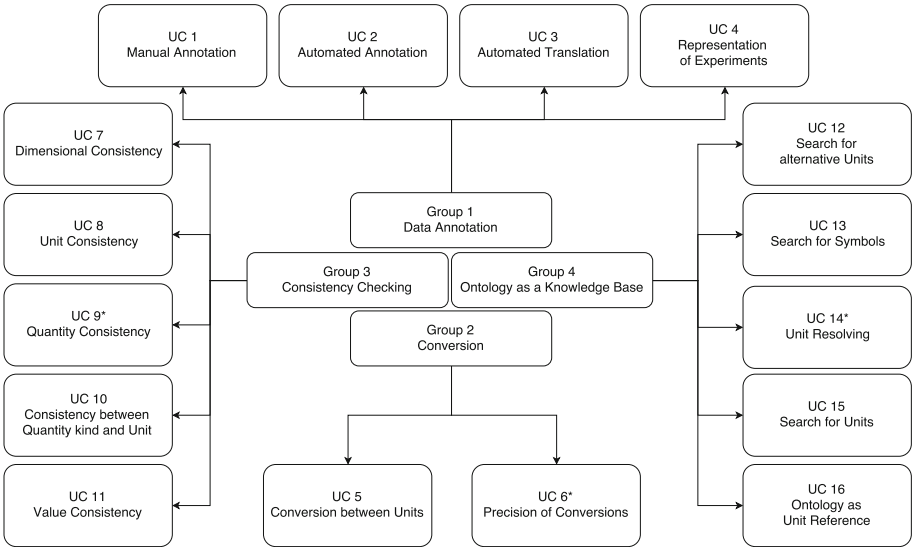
UC 1
Manual Annotation

UC 2
Automated Annotation

UC 3
Automated Translation

UC 4
Representation of Experiments

UC 7
Dimensional Consistency

UC 8
Unit Consistency

UC 9*
Quantity Consistency

UC 10
Consistency between Quantity kind and Unit

UC 11
Value Consistency

Group 1
Data Annotation

Group 3
Consistency Checking

Group 4
Ontology as a Knowledge Base

Group 2
Conversion

UC 5
Conversion between Units

UC 6*
Precision of Conversions

UC 12
Search for alternative Units

UC 13
Search for Symbols

UC 14*
Unit Resolving

UC 15
Search for Units

UC 16
Ontology as Unit Reference